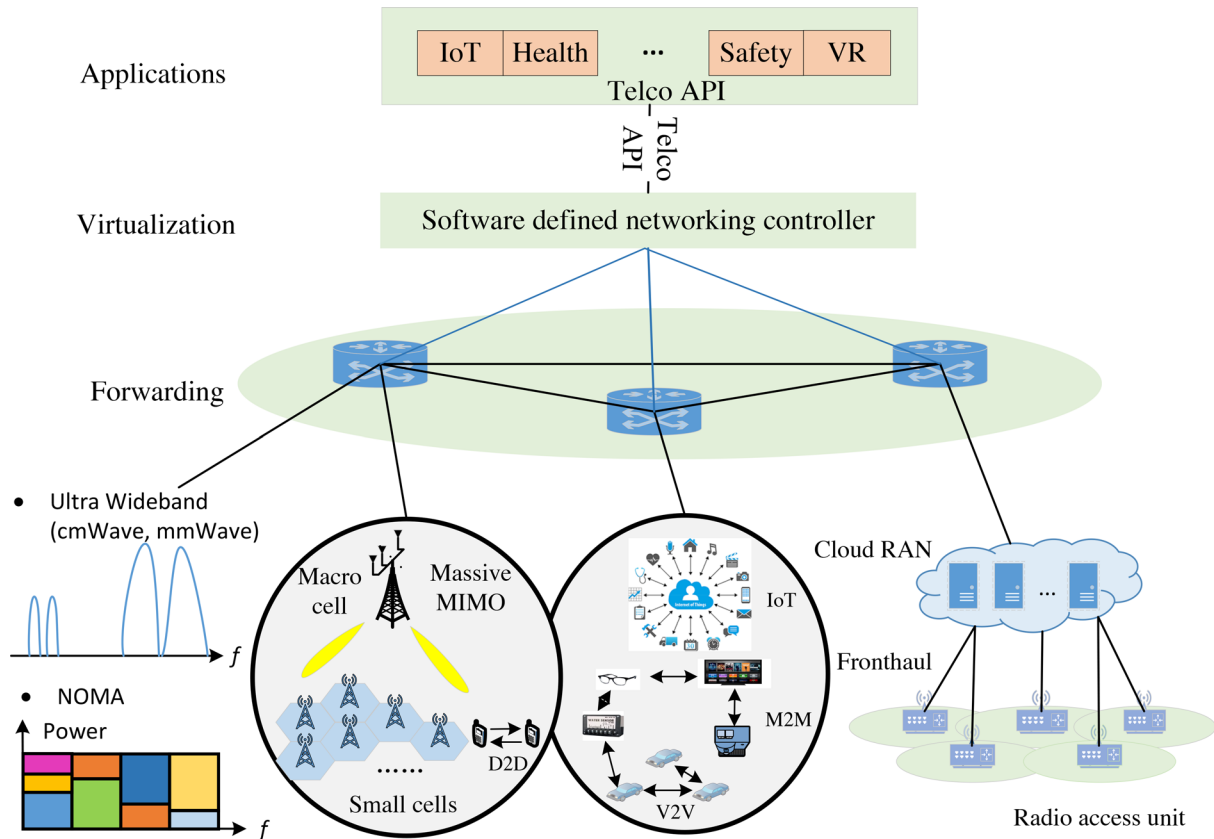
Applications

IoT | Health | ... | Safety | VR

Telco API

Telco API

Virtualization

Software defined networking controller

Forwarding

• Ultra Wideband (cmWave, mmWave)

$f$

• NOMA

Power

$f$

Macro cell

Massive MIMO

......

D2D

Small cells

IoT

M2M

V2V

Cloud RAN

...

Fronthaul

Radio access unit